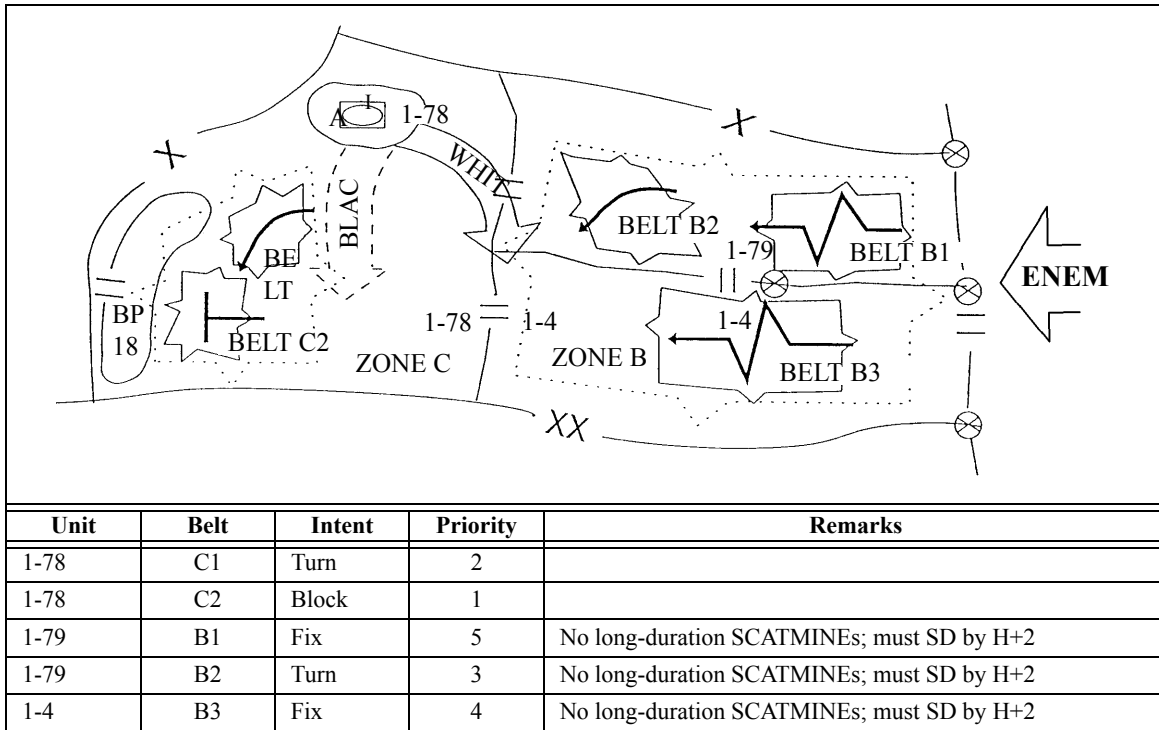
A 1-78

WHIT

BLAC

BE LT

BP 18

BELT C2

1-78

1-4

ZONE C

BELT B2

1-79

BELT B1

ENEM

1-4

ZONE B

BELT B3

| Unit | Belt | Intent | Priority | Remarks |
|---|---|---|---|---|
| 1-78 | C1 | Turn | 2 | |
| 1-78 | C2 | Block | 1 | |
| 1-79 | B1 | Fix | 5 | No long-duration SCATMINEs; must SD by H+2 |
| 1-79 | B2 | Turn | 3 | No long-duration SCATMINEs; must SD by H+2 |
| 1-4 | B3 | Fix | 4 | No long-duration SCATMINEs; must SD by H+2 |